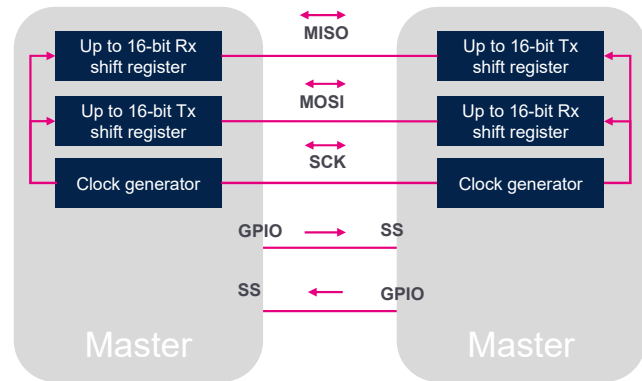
Up to 16-bit Rx shift register

Up to 16-bit Tx shift register

Clock generator

MISO

MOSI

SCK

Up to 16-bit Tx shift register

Up to 16-bit Rx shift register

Clock generator

GPIO

SS

SS

GPIO

Master

Master